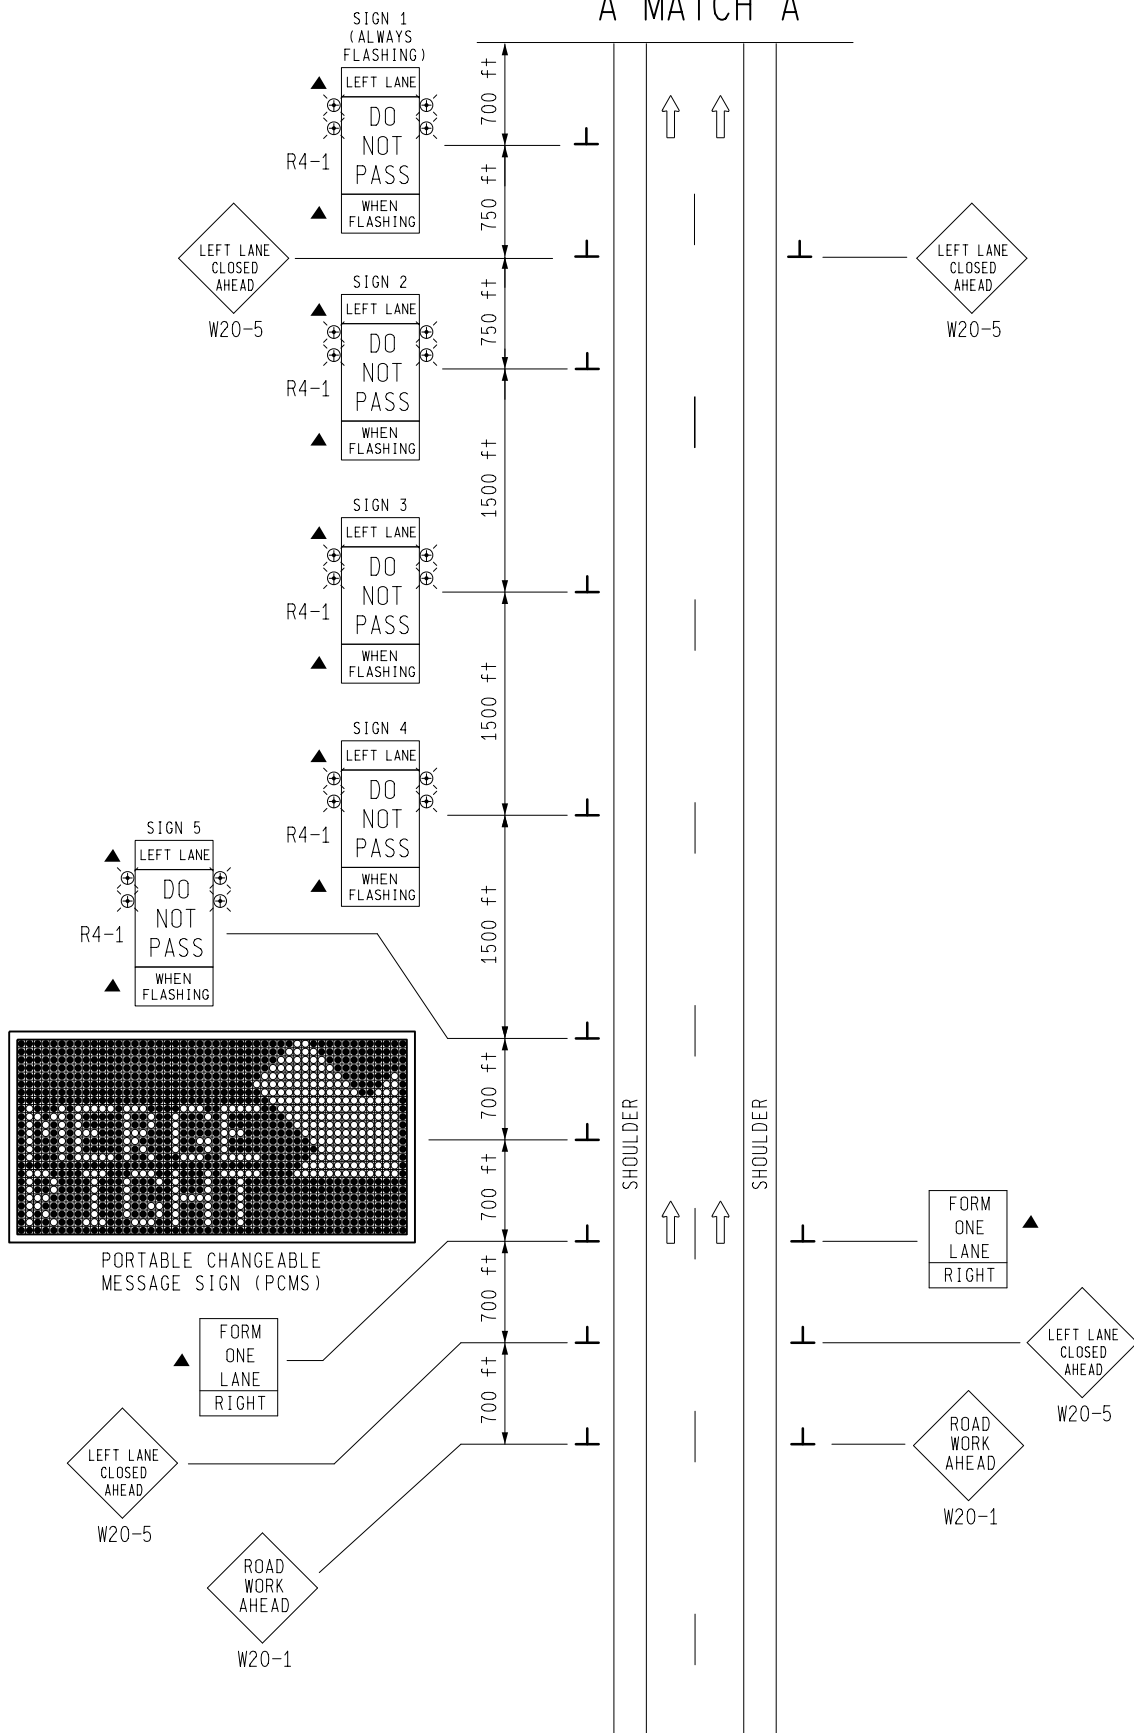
A MATCH A

SIGN 1
(ALWAYS FLASHING)
LEFT LANE
DO NOT PASS
WHEN FLASHING
R4-1

700 ft

750 ft

LEFT LANE CLOSED AHEAD
W20-5

LEFT LANE CLOSED AHEAD
W20-5

SIGN 2
LEFT LANE
DO NOT PASS
WHEN FLASHING
R4-1

750 ft

1500 ft

SIGN 3
LEFT LANE
DO NOT PASS
WHEN FLASHING
R4-1

1500 ft

SIGN 4
LEFT LANE
DO NOT PASS
WHEN FLASHING
R4-1

SIGN 5
LEFT LANE
DO NOT PASS
WHEN FLASHING
R4-1

1500 ft

MERGE RIGHT

PORTABLE CHANGEABLE MESSAGE SIGN (PCMS)

700 ft

700 ft

SHOULDER

SHOULDER

FORM ONE LANE
RIGHT

700 ft

FORM ONE LANE
RIGHT

700 ft

LEFT LANE CLOSED AHEAD
W20-5

LEFT LANE CLOSED AHEAD
W20-5

ROAD WORK AHEAD
W20-1

ROAD WORK AHEAD
W20-1